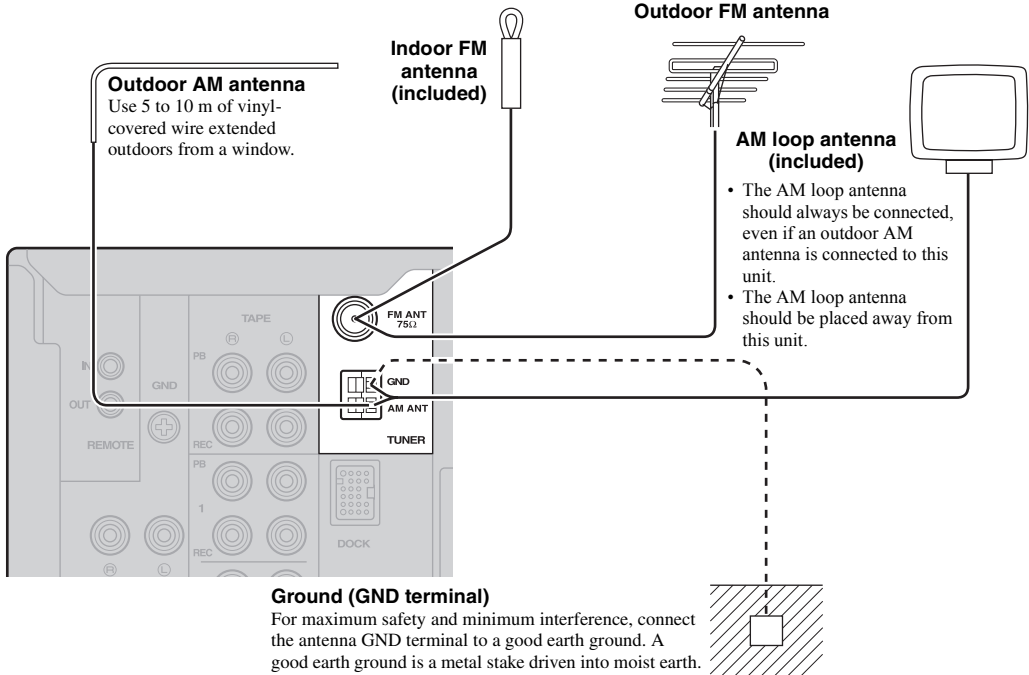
Outdoor FM antenna

Indoor FM antenna (included)

Outdoor AM antenna
Use 5 to 10 m of vinyl-covered wire extended outdoors from a window.

AM loop antenna (included)
• The AM loop antenna should always be connected, even if an outdoor AM antenna is connected to this unit.
• The AM loop antenna should be placed away from this unit.

TAPE
Ⓡ
Ⓛ
PB
REC
IN
OUT
GND
REMOTE
FM ANT $75\Omega$
GND
AM ANT
TUNER
PB
1
REC
DOCK
Ⓡ
Ⓛ

Ground (GND terminal)
For maximum safety and minimum interference, connect the antenna GND terminal to a good earth ground. A good earth ground is a metal stake driven into moist earth.